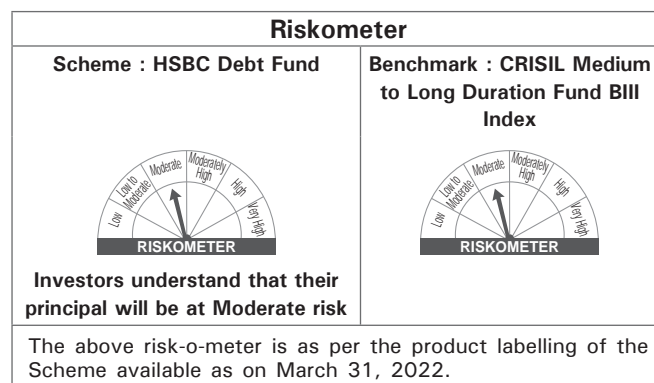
Riskometer

| Scheme : HSBC Debt Fund | Benchmark : CRISIL Medium to Long Duration Fund BIII Index |
|---|---|
| Low, Low to Moderate, Moderate, Moderately High, High, Very High RISKOMETER | Low, Low to Moderate, Moderate, Moderately High, High, Very High RISKOMETER |
| Investors understand that their principal will be at Moderate risk | |

The above risk-o-meter is as per the product labelling of the Scheme available as on March 31, 2022.